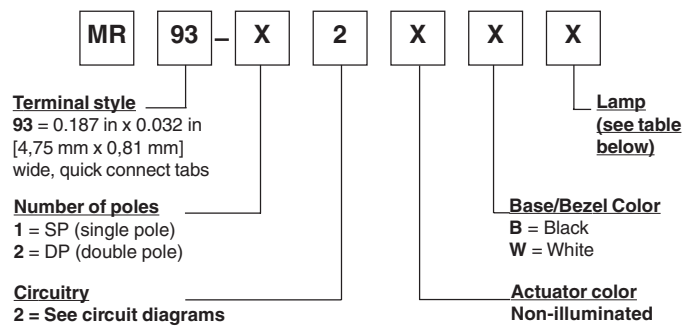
MR 93 – X 2 X X X

Terminal style
93 = 0.187 in x 0.032 in [4,75 mm x 0,81 mm] wide, quick connect tabs

Number of poles
1 = SP (single pole)
2 = DP (double pole)

Circuitry
2 = See circuit diagrams

Lamp (see table below)

Base/Bezel Color
B = Black
W = White

Actuator color
Non-illuminated